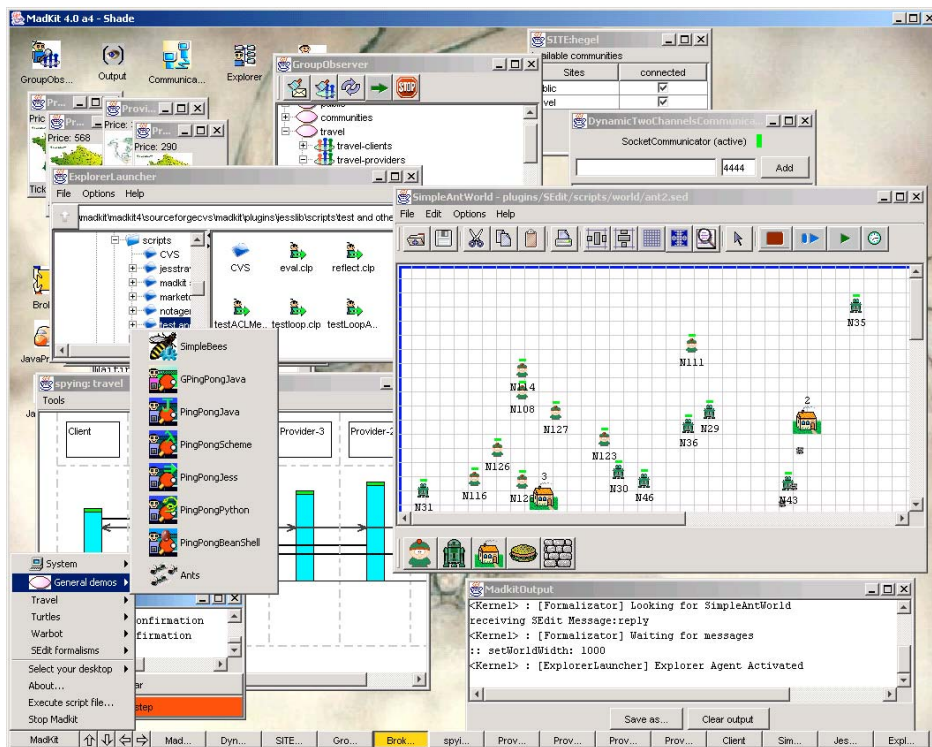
MadKit 4.0 a4 - Shade

GroupObs...
Output
Communica...
Explorer

SITE:hegel
ailable communities
| Sites | connected |
|---|---|
| blic | ☑ |
| vel | ☑ |

GroupObserver
communities
travel
travel-clients
travel-providers

DynamicTwoChannelsCommunica...
SocketCommunicator (active)
4444
Add

Pr...
Provi...
Pr...
Price: 568
Price:
Price: 290
Tick

ExplorerLauncher
File Options Help
madkit\madkit4\sourceforgecvs\madkit\plugins\jesslib\scripts\test and othe
scripts
CVS
jesstra
madkit
marketo
notager
test an
CVS
eval.clp
reflect.clp
testACLMe...
testloop.clp
testLoopA...

SimpleAntWorld - plugins/SEdit/scripts/world/ant2.sed
File Edit Options Help

N35
N111
N14
N108
N127
N36
N29
2
N123
N126
3
N30
N46
N43
N116
N12
N31

Brol
JavaPr
Ja

SimpleBees
GPingPongJava
PingPongJava
PingPongScheme
PingPongJess
PingPongPython
PingPongBeanShell
Ants

spying: travel
Tools
Client
Provider-3
Provider-2

System
General demos
Travel
Turtles
Warbot
SEdit formalisms
Select your desktop
About...
Execute script file...
Stop Madkit

onfirmation
firmation
ar
step

MadkitOutput
<Kernel> : [Formalizator] Looking for SimpleAntWorld
receiving SEdit Message:reply
<Kernel> : [Formalizator] Waiting for messages
:: setWorldWidth: 1000
<Kernel> : [ExplorerLauncher] Explorer Agent Activated
Save as...
Clear output

MadKit | Mad... | Dyn... | SITE... | Gro... | Brok... | spyi... | Prov... | Prov... | Prov... | Prov... | Client | Sim... | Jes... | Expl...